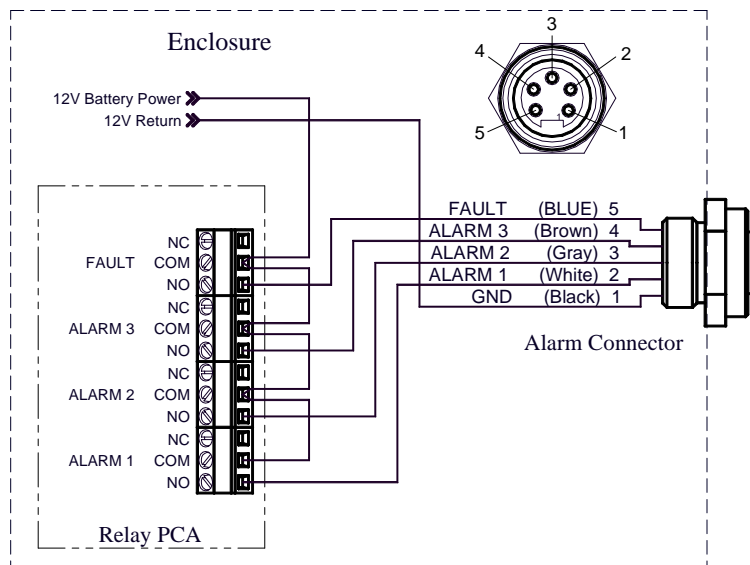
Enclosure

3
4
2
5
1
1

12V Battery Power
12V Return

FAULT (BLUE) 5
ALARM 3 (Brown) 4
ALARM 2 (Gray) 3
ALARM 1 (White) 2
GND (Black) 1

NC
FAULT COM
NO
NC
ALARM 3 COM
NO
NC
ALARM 2 COM
NO
NC
ALARM 1 COM
NO

Alarm Connector

Relay PCA